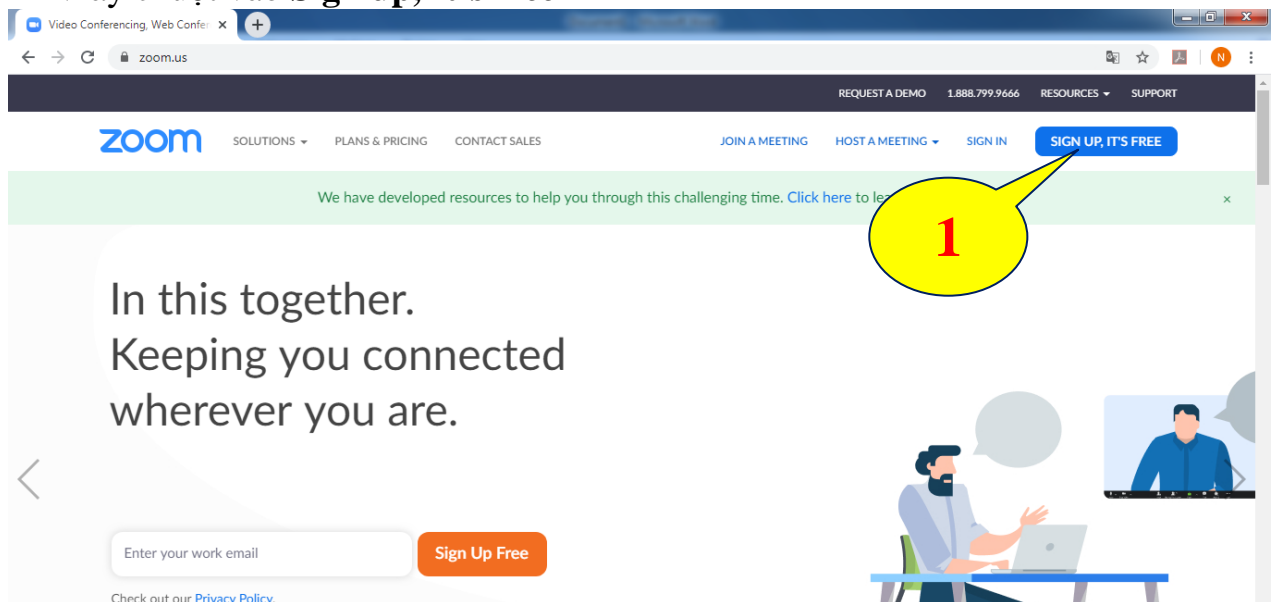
Video Conferencing, Web Confer

zoom.us

REQUEST A DEMO 1.888.799.9666 RESOURCES SUPPORT

zoom SOLUTIONS PLANS & PRICING CONTACT SALES JOIN A MEETING HOST A MEETING SIGN IN SIGN UP, IT'S FREE

We have developed resources to help you through this challenging time. Click here to lea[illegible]

1

In this together.
Keeping you connected wherever you are.

Enter your work email

Sign Up Free

Check out our Privacy Policy.